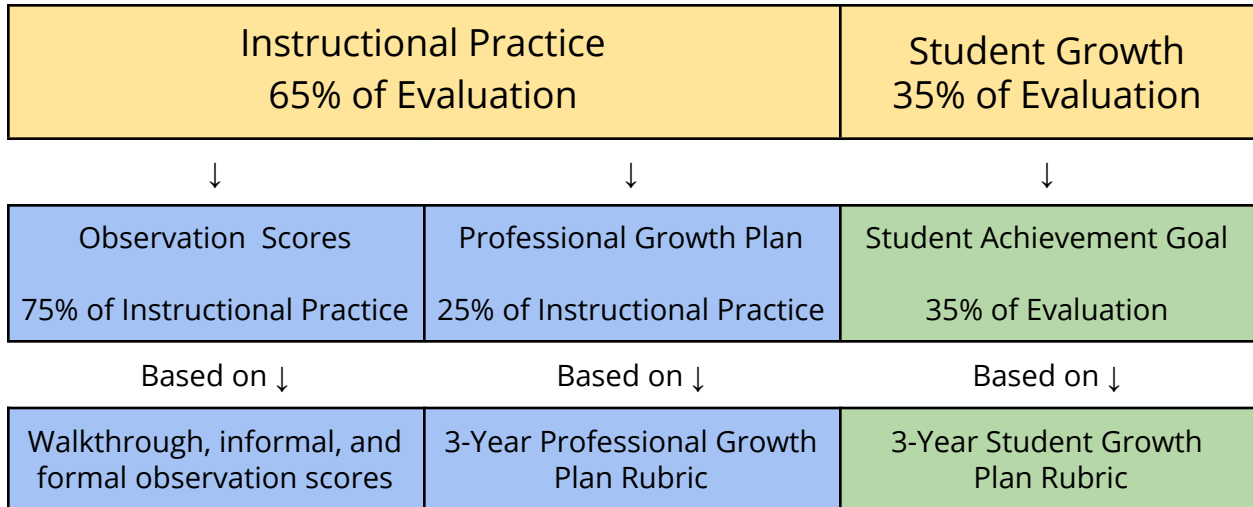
| Instructional Practice 65% of Evaluation | | Student Growth 35% of Evaluation |
|---|---|---|
| ↓ | ↓ | ↓ |
| Observation Scores<br><br>75% of Instructional Practice | Professional Growth Plan<br><br>25% of Instructional Practice | Student Achievement Goal<br><br>35% of Evaluation |
| Based on ↓ | Based on ↓ | Based on ↓ |
| Walkthrough, informal, and formal observation scores | 3-Year Professional Growth Plan Rubric | 3-Year Student Growth Plan Rubric |